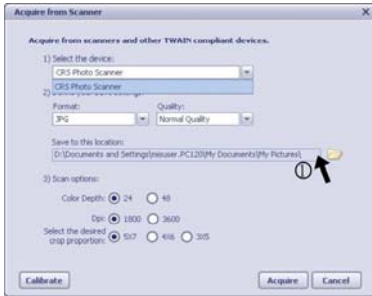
Acquire from Scanner

Acquire from scanners and other TWAIN compliant devices.

1) Select the device:

CRS Photo Scanner

CRS Photo Scanner

2) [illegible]

Format:

Quality:

JPG

Normal Quality

Save to this location:

D:\Documents and Settings\meuser.PC120\My Documents\My Pictures\

①

3) Scan options:

Color Depth: 24 48

Dpi: 1800 3600

Select the desired crop proportion: 5X7 4X6 3X5

Calibrate

Acquire

Cancel